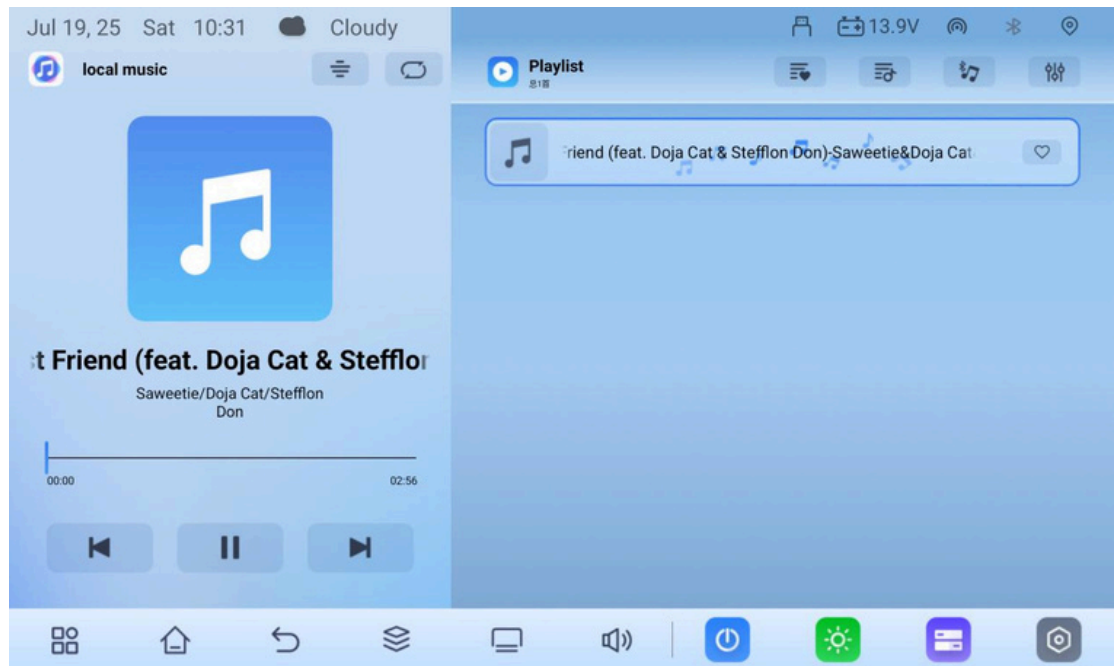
Jul 19, 25 Sat 10:31 Cloudy

13.9V

local music

Playlist
总1首

riend (feat. Doja Cat & Stefflon Don)-Saweetie&Doja Cat

t Friend (feat. Doja Cat & Stefflo

Saweetie/Doja Cat/Stefflon Don

00:00

02:56